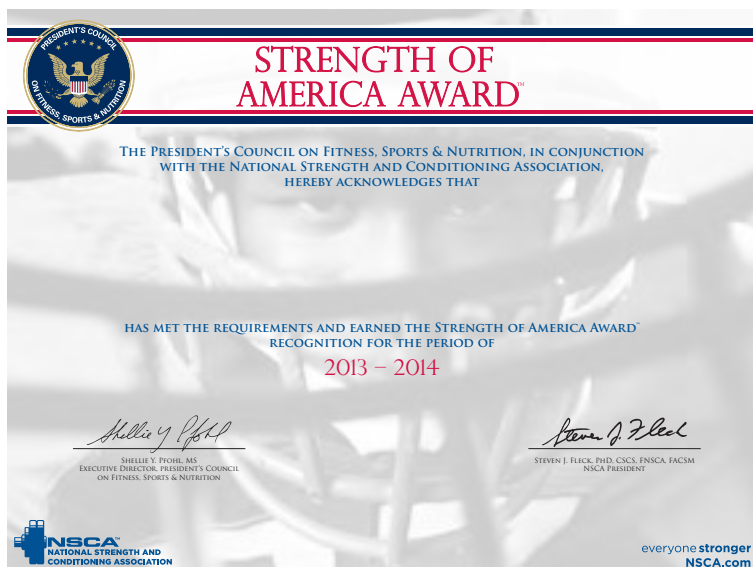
PRESIDENT'S COUNCIL ON FITNESS, SPORTS & NUTRITION

STRENGTH OF AMERICA AWARD™

The President's Council on Fitness, Sports & Nutrition, in conjunction with the National Strength and Conditioning Association, hereby acknowledges that

has met the requirements and earned the Strength of America Award™ recognition for the period of

2013 – 2014

Shellie Y. Pfohl

Shellie Y. Pfohl, MS
Executive Director, President's Council on Fitness, Sports & Nutrition

Steven J. Fleck

Steven J. Fleck, PhD, CSCS, FNSCA, FACSM
NSCA President

NSCA
NATIONAL STRENGTH AND CONDITIONING ASSOCIATION

everyone stronger
NSCA.com